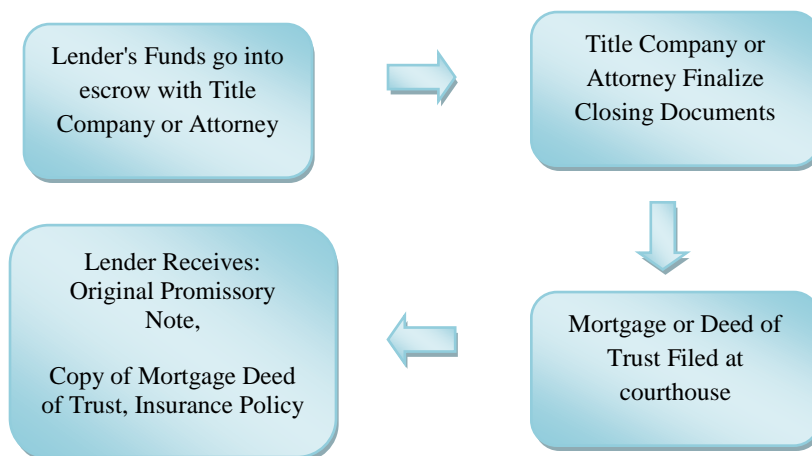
Lender's Funds go into escrow with Title Company or Attorney

Title Company or Attorney Finalize Closing Documents

Mortgage or Deed of Trust Filed at courthouse

Lender Receives: Original Promissory Note,

Copy of Mortgage Deed of Trust, Insurance Policy